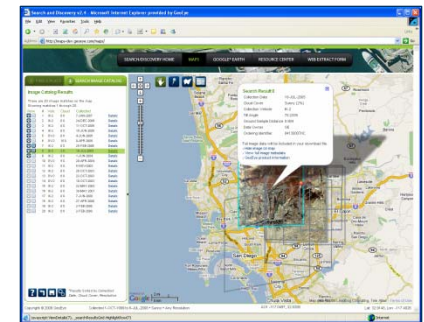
Search and Discovery v2.4 - Microsoft Internet Explorer provided by GeoEye

File Edit View Favorites Tools Help

SEARCH DISCOVERY HOME MAPS GOOGLE EARTH RESOURCE CENTER WEB EXTRACT FORM

Image Catalog Results

Search Result 6
Collection Date 10-JUL-2009
Cloud Cover
Collection Azimuth
Sun Angle
Ground Sample Distance
Data Center
Ordering Identifier

San Diego

Google

Copyright © 2009 GeoEye

Internet